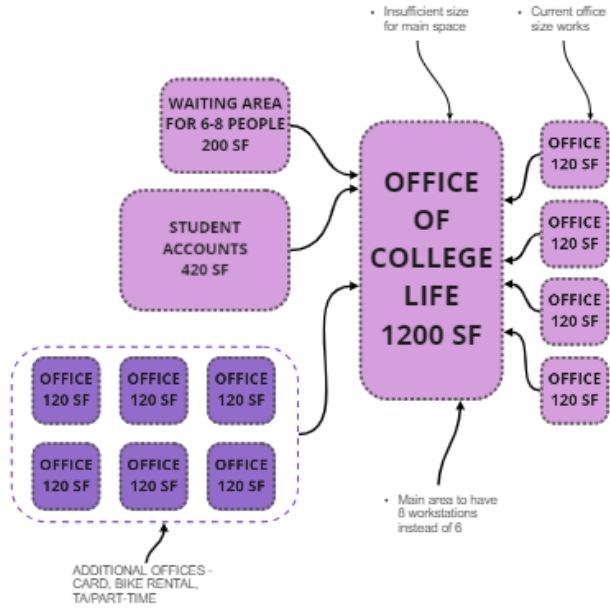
• Insufficient size for main space

• Current office size works

WAITING AREA FOR 6-8 PEOPLE 200 SF

STUDENT ACCOUNTS 420 SF

OFFICE OF COLLEGE LIFE 1200 SF

OFFICE 120 SF

OFFICE 120 SF

OFFICE 120 SF

OFFICE 120 SF

OFFICE 120 SF

OFFICE 120 SF

OFFICE 120 SF

OFFICE 120 SF

OFFICE 120 SF

OFFICE 120 SF

• Main area to have 8 workstations instead of 6

ADDITIONAL OFFICES - CARD, BIKE RENTAL, TA/PART-TIME